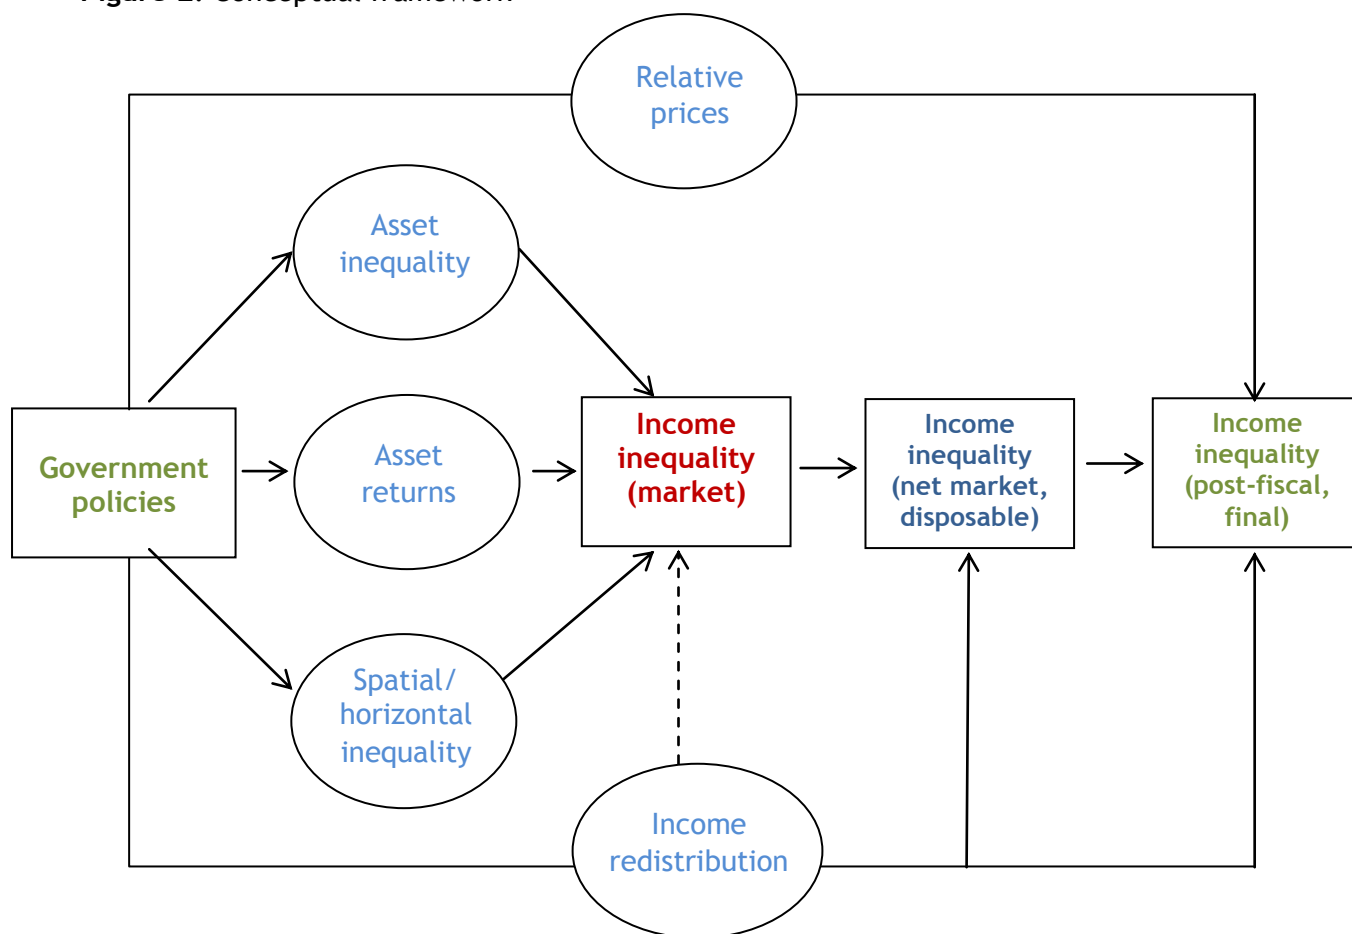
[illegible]

Relative prices

Asset inequality

Government policies

Asset returns

Income inequality (market)

Income inequality (net market, disposable)

Income inequality (post-fiscal, final)

Spatial/ horizontal inequality

Income redistribution